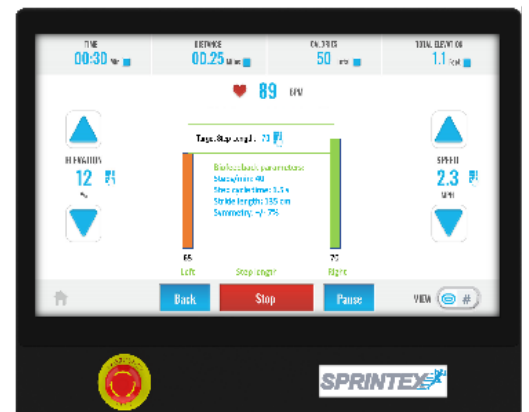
TIME
00:30

DISTANCE
00.25

CALORIES
50

TOTAL ELEVATION
1.1

89 BPM

ELEVATION
12

Target Step Length 70

Biofeedback parameters:
Steps/min: 40
Step cycle time: 1.5 s
Stride length: 135 cm
Symmetry: +/- 7%

65
Left
Step length
70
Right

SPEED
2.3
MPH

Back
Stop
Pause
VIEW #

SPRINTEX